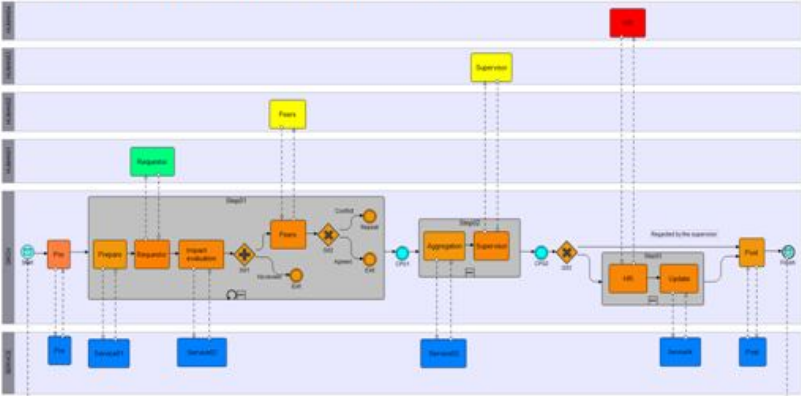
HR

Supervisor

Peers

Requestor

Step01

Step02

Step03

Start

Pre

Prepare

Requestor

Impact evaluation

GW1

No result

Exit

Peers

Conflict

Repeat

GW2

Agreem

Exit

CP01

Aggregation

Supervisor

CP02

GW3

Rejected by the supervisor

HR

Update

Post

Finish

Pre

Service01

Service01

Service02

Service

Post